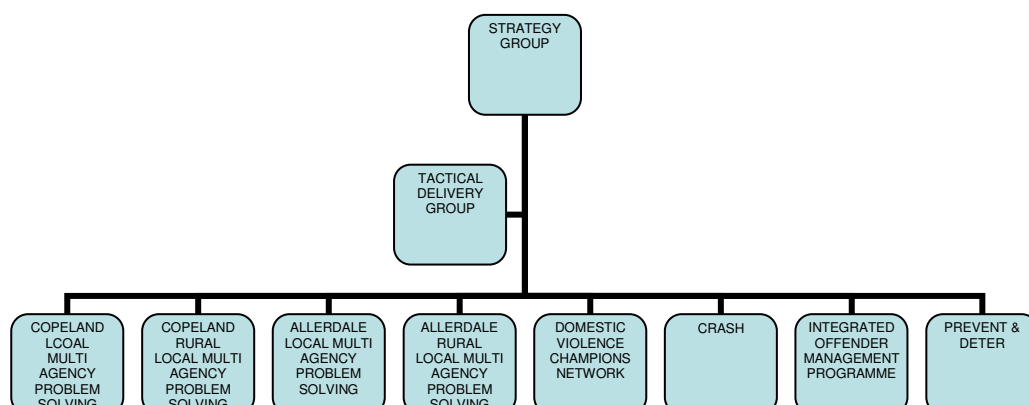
STRATEGY GROUP

TACTICAL DELIVERY GROUP

COPELAND LCOAL MULTI AGENCY PROBLEM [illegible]

COPELAND RURAL LOCAL MULTI AGENCY PROBLEM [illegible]

ALLERDALE LOCAL MULTI AGENCY PROBLEM SOLVING

ALLERDALE RURAL LOCAL MULTI AGENCY PROBLEM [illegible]

DOMESTIC VIOLENCE CHAMPIONS NETWORK

CRASH

INTEGRATED OFFENDER MANAGEMENT PROGRAMME

PREVENT & DETER